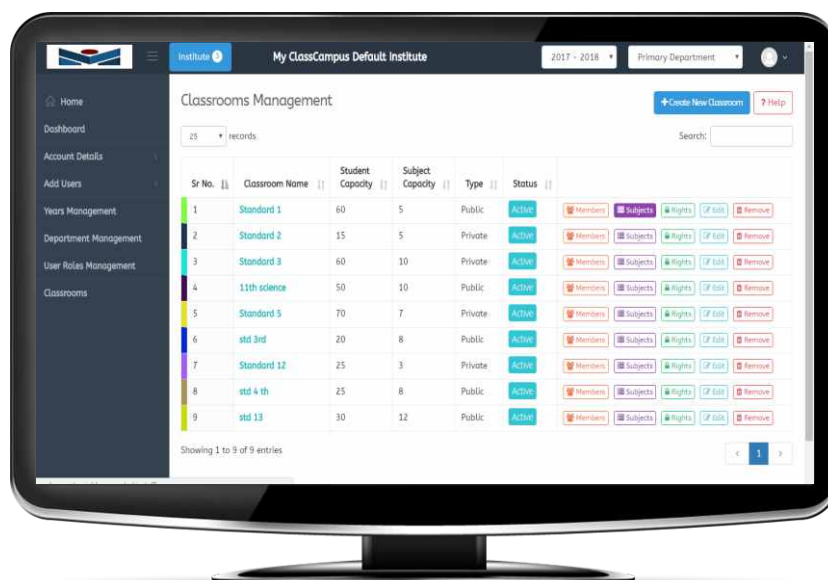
Institute 3 My ClassCampus Default Institute 2017 - 2018 Primary Department

Home
Dashboard
Account Details
Add Users
Years Management
Department Management
User Roles Management
Classrooms

Classrooms Management

+Create New Classroom ? Help

25 records

Search:

| Sr No. | Classroom Name | Student Capacity | Subject Capacity | Type | Status | |
|---|---|---|---|---|---|---|
| 1 | Standard 1 | 60 | 5 | Public | Active | Members Subjects Rights Edit Remove |
| 2 | Standard 2 | 15 | 5 | Private | Active | Members Subjects Rights Edit Remove |
| 3 | Standard 3 | 60 | 10 | Private | Active | Members Subjects Rights Edit Remove |
| 4 | 11th science | 50 | 10 | Public | Active | Members Subjects Rights Edit Remove |
| 5 | Standard 5 | 70 | 7 | Private | Active | Members Subjects Rights Edit Remove |
| 6 | std 3rd | 20 | 8 | Public | Active | Members Subjects Rights Edit Remove |
| 7 | Standard 12 | 25 | 3 | Private | Active | Members Subjects Rights Edit Remove |
| 8 | std 4 th | 25 | 8 | Public | Active | Members Subjects Rights Edit Remove |
| 9 | std 13 | 30 | 12 | Public | Active | Members Subjects Rights Edit Remove |

Showing 1 to 9 of 9 entries

‹ 1 ›